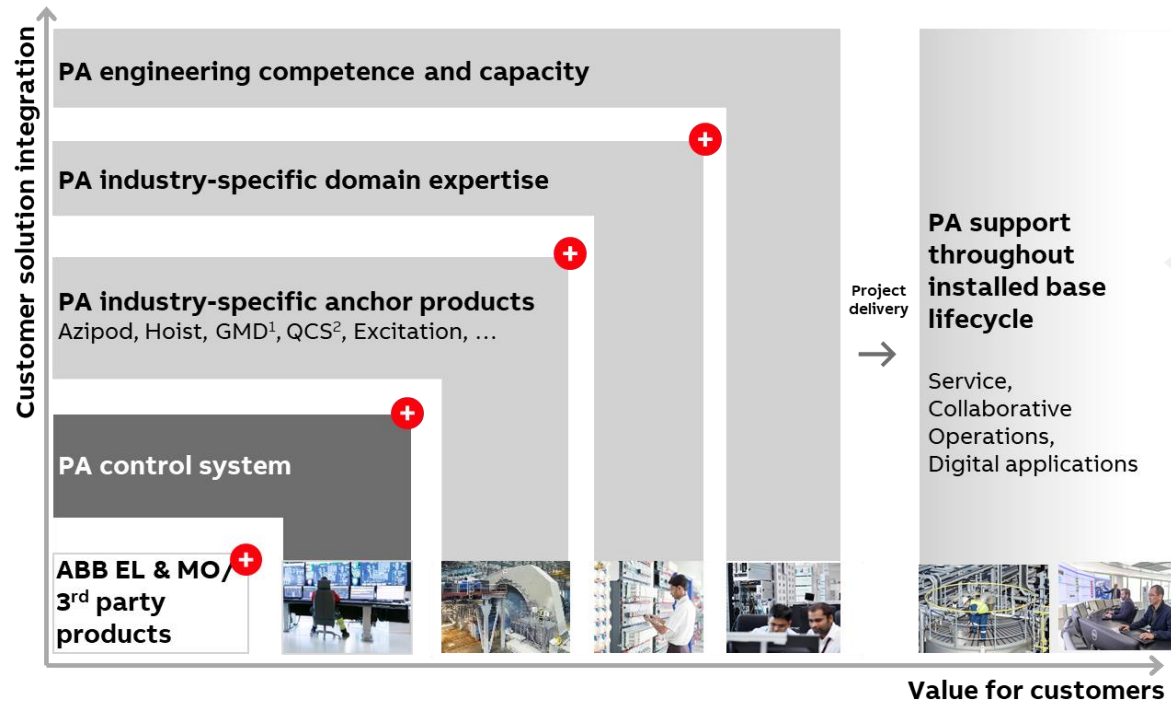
Customer solution integration

PA engineering competence and capacity

PA industry-specific domain expertise

PA industry-specific anchor products
Azipod, Hoist, GMD$^1$, QCS$^2$, Excitation, …

PA control system

ABB EL & MO/ 3$^{rd}$ party products

Project delivery

PA support throughout installed base lifecycle

Service, Collaborative Operations, Digital applications

Value for customers